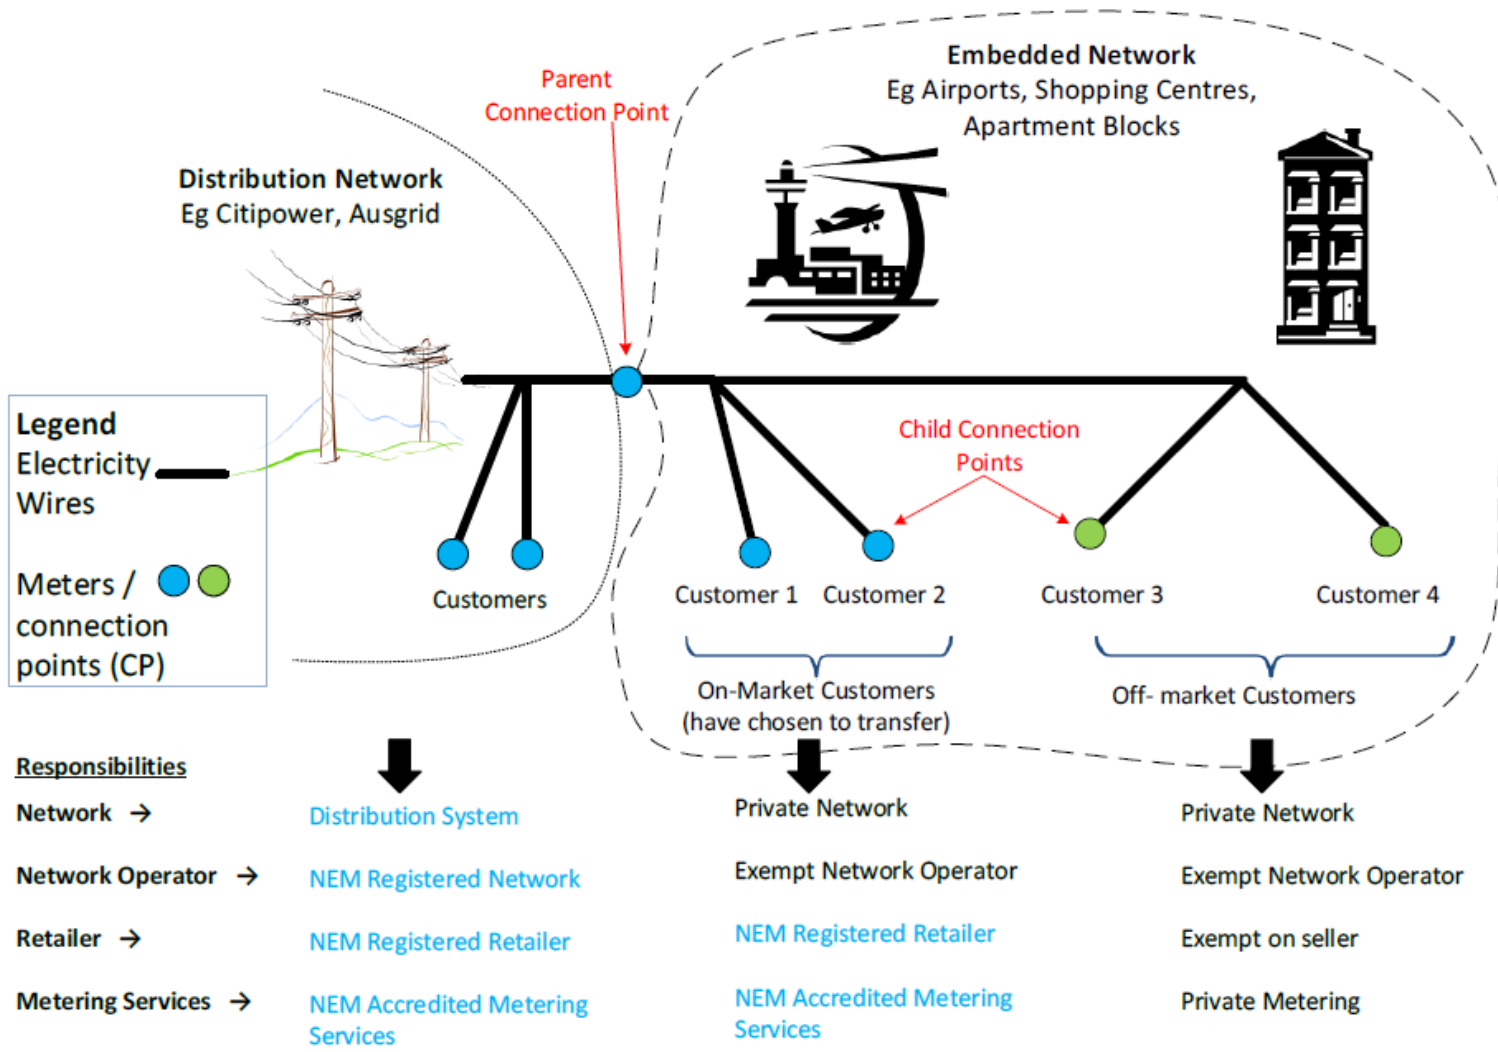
Parent Connection Point

Embedded Network
Eg Airports, Shopping Centres, Apartment Blocks

Distribution Network
Eg Citipower, Ausgrid

Legend
Electricity Wires

Meters / connection points (CP)

Child Connection Points

Customers

Customer 1 Customer 2 Customer 3 Customer 4

On-Market Customers (have chosen to transfer)

Off- market Customers

Responsibilities

| | | | |
|---|---|---|---|
| Network → | Distribution System | Private Network | Private Network |
| Network Operator → | NEM Registered Network | Exempt Network Operator | Exempt Network Operator |
| Retailer → | NEM Registered Retailer | NEM Registered Retailer | Exempt on seller |
| Metering Services → | NEM Accredited Metering Services | NEM Accredited Metering Services | Private Metering |